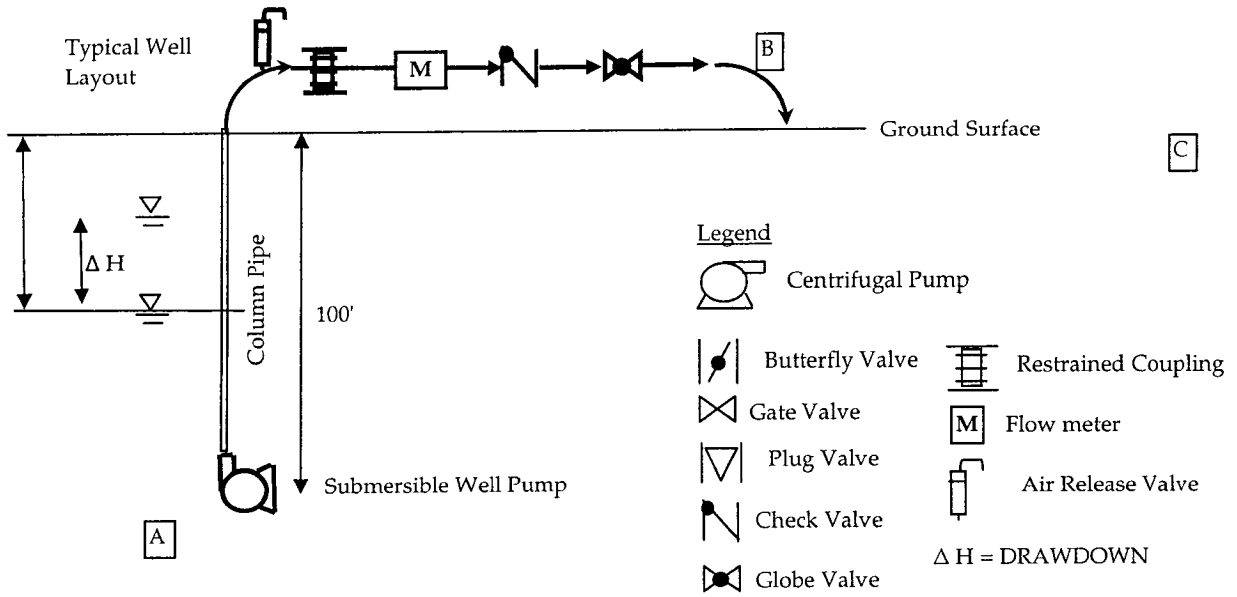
Typical Well Layout

M

B

Ground Surface

C

$\Delta$ H

Column Pipe

100'

Submersible Well Pump

A

Legend

Centrifugal Pump

Butterfly Valve

Gate Valve

Plug Valve

Check Valve

Globe Valve

Restrained Coupling

M Flow meter

Air Release Valve

$\Delta$ H = DRAWDOWN